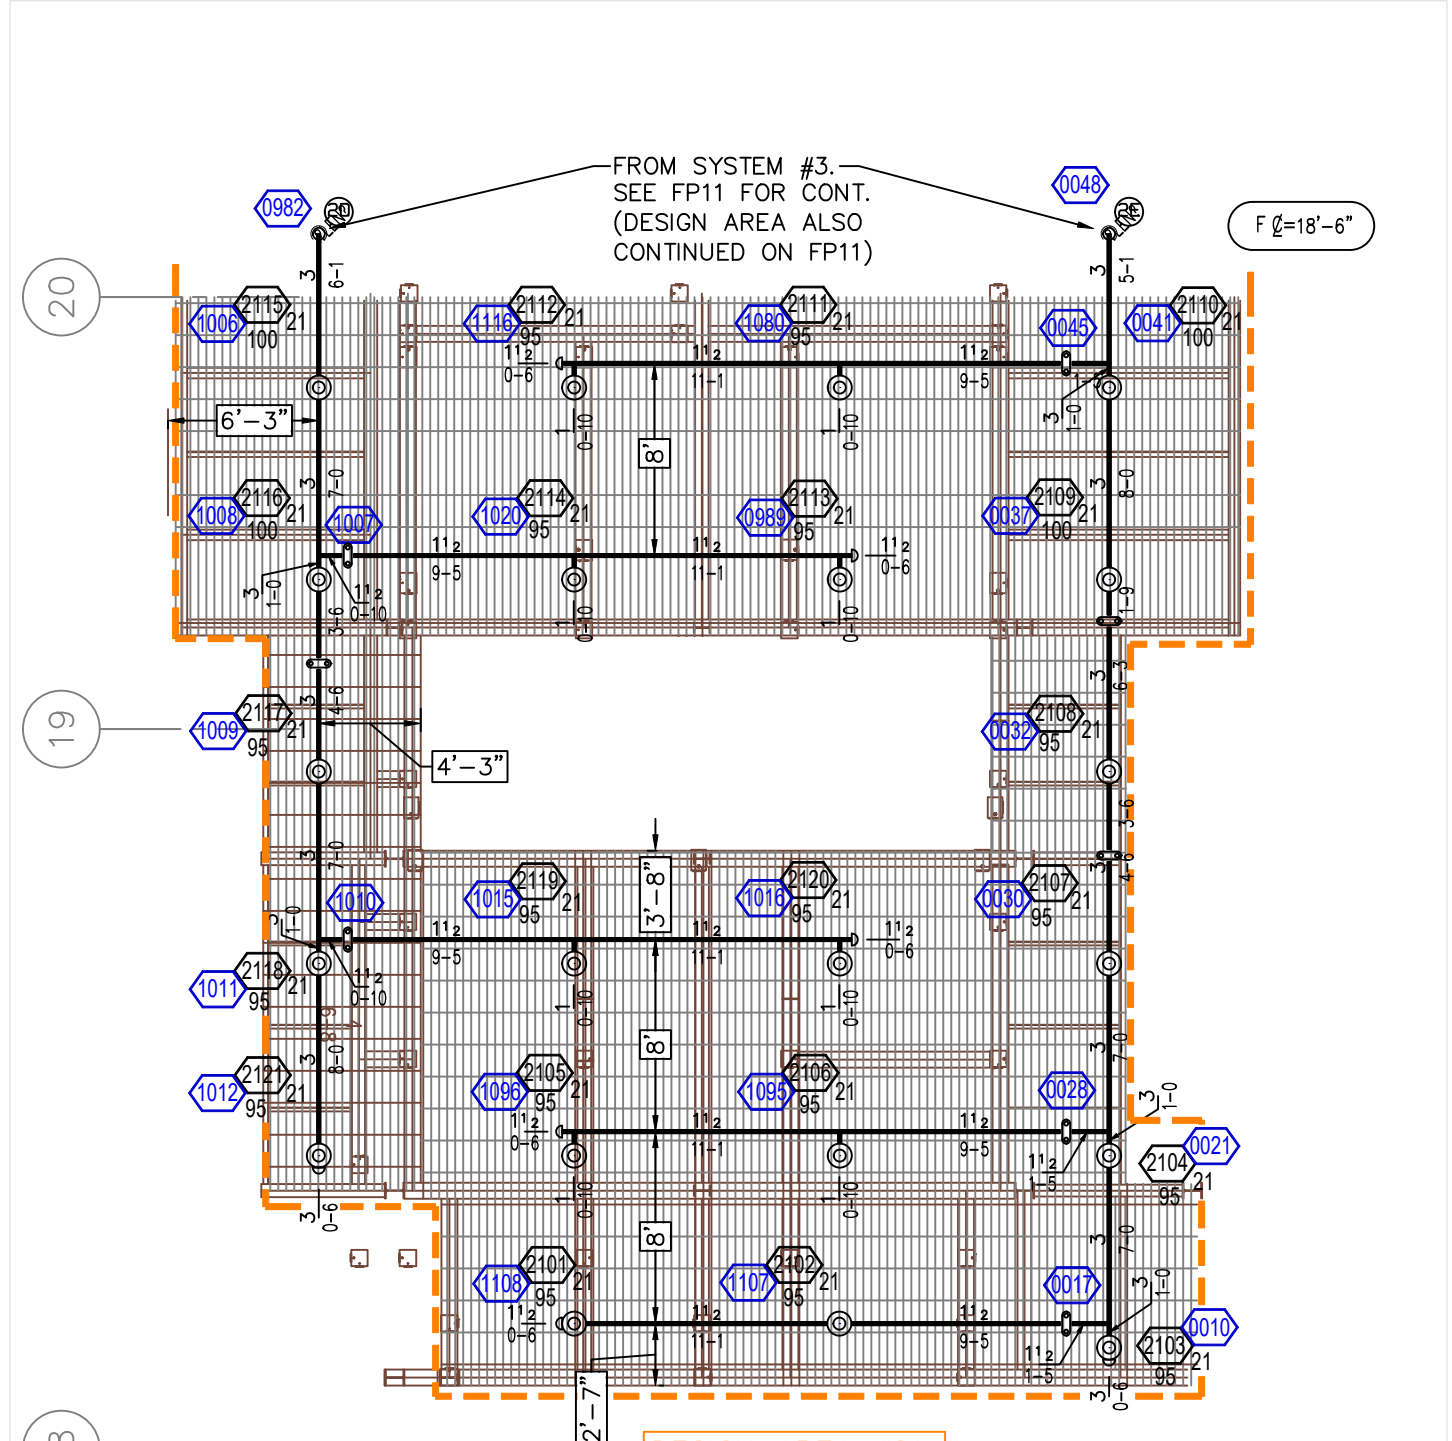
FROM SYSTEM #3.
SEE FP11 FOR CONT.
(DESIGN AREA ALSO
CONTINUED ON FP11)

0982
20
0048
25
F ℄=18'-6"

20
19

3 6-1
3 5-1

2115 1006 21 100
2112 1116 21 95
2111 1080 21 95
2110 0045 0041 21 100

$1\frac{1}{2}$ 0-6
$1\frac{1}{2}$ 11-1
$1\frac{1}{2}$ 9-5

6'-3"
8'
1 0-10
1 0-10
3 1-0

3 7-0
3 8-0

2116 1008 21 100
1007
2114 1020 21 95
2113 0989 21 95
2109 0037 21 100

$1\frac{1}{2}$ 9-5
$1\frac{1}{2}$ 11-1
$1\frac{1}{2}$ 0-6
3 1-0
$1\frac{1}{2}$ 0-10
3-6
1 0-10
1 0-10
1-9

3 4-6
2117 1009 21 95
4'-3"
3 6-3
2108 0032 21 95
3-6

3 7-0
3'-8"
4-6
1010
2119 1015 21 95
2120 1016 21 95
2107 0030 21 95
3 1-0
$1\frac{1}{2}$ 9-5
$1\frac{1}{2}$ 11-1
$1\frac{1}{2}$ 0-6
$1\frac{1}{2}$ 0-10
2118 1011 21 95
1 0-10
1 0-10

3 8-0
8'
3 7-0
2121 1012 21 95
2105 1096 21 95
2106 1095 21 95
0028
3 1-0
$1\frac{1}{2}$ 0-6
$1\frac{1}{2}$ 11-1
$1\frac{1}{2}$ 9-5
$1\frac{1}{2}$ 1-5
2104 0021 21 95
3 0-6
1 0-10
1 0-10

8'
3 7-0
2101 1108 21 95
2102 1107 21 95
0017
3 1-0
$1\frac{1}{2}$ 0-6
$1\frac{1}{2}$ 11-1
$1\frac{1}{2}$ 9-5
$1\frac{1}{2}$ 1-5
0010
2103 21 95
2'-7"
3 0-6
8